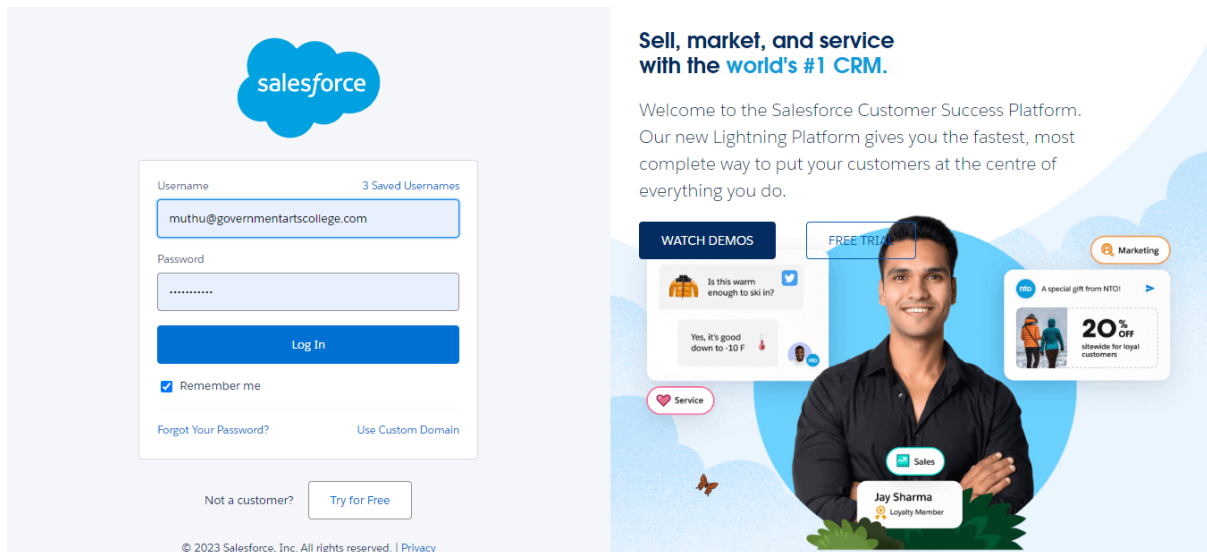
salesforce

Username
3 Saved Usernames
muthu@governmentartscollege.com

Password
•••••••••••

Log In

Remember me

Forgot Your Password?
Use Custom Domain

Not a customer?
Try for Free

© 2023 Salesforce, Inc. All rights reserved. | Privacy

Sell, market, and service with the world's #1 CRM.

Welcome to the Salesforce Customer Success Platform. Our new Lightning Platform gives you the fastest, most complete way to put your customers at the centre of everything you do.

WATCH DEMOS
FREE TRIAL

Is this warm enough to ski in?

Yes, it's good down to -10 F

Service

Marketing

nto
A special gift from NTO!

20% OFF
sitewide for loyal customers

Sales

Jay Sharma
Loyalty Member